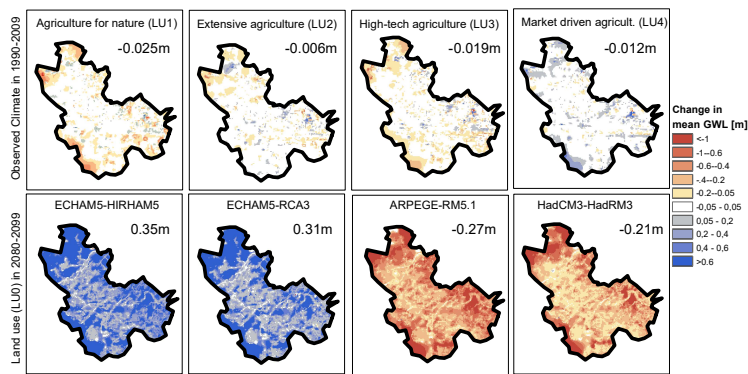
Observed Climate in 1990-2009

Agriculture for nature (LU1)
-0.025m

Extensive agriculture (LU2)
-0.006m

High-tech agriculture (LU3)
-0.019m

Market driven agricult. (LU4)
-0.012m

Change in mean GWL [m]
<-1
-1--0.6
-0.6--0.4
-.4--0.2
-0.2--0.05
-0.05 - 0.05
0.05 - 0.2
0.2 - 0.4
0.4 - 0.6
>0.6

Land use (LU0) in 2080-2099

ECHAM5-HIRHAM5
0.35m

ECHAM5-RCA3
0.31m

ARPEGE-RM5.1
-0.27m

HadCM3-HadRM3
-0.21m